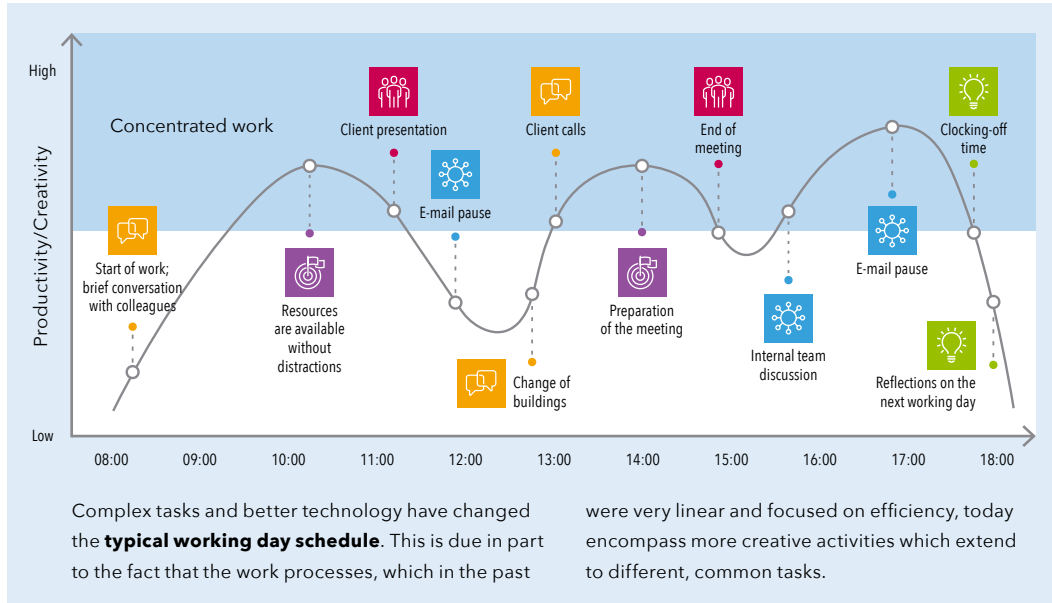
High

Concentrated work

Client presentation

Client calls

End of meeting

Clocking-off time

E-mail pause

Start of work; brief conversation with colleagues

Resources are available without distractions

Change of buildings

Preparation of the meeting

Internal team discussion

E-mail pause

Reflections on the next working day

Productivity/Creativity

Low

08:00 09:00 10:00 11:00 12:00 13:00 14:00 15:00 16:00 17:00 18:00

Complex tasks and better technology have changed the **typical working day schedule**. This is due in part to the fact that the work processes, which in the past were very linear and focused on efficiency, today encompass more creative activities which extend to different, common tasks.